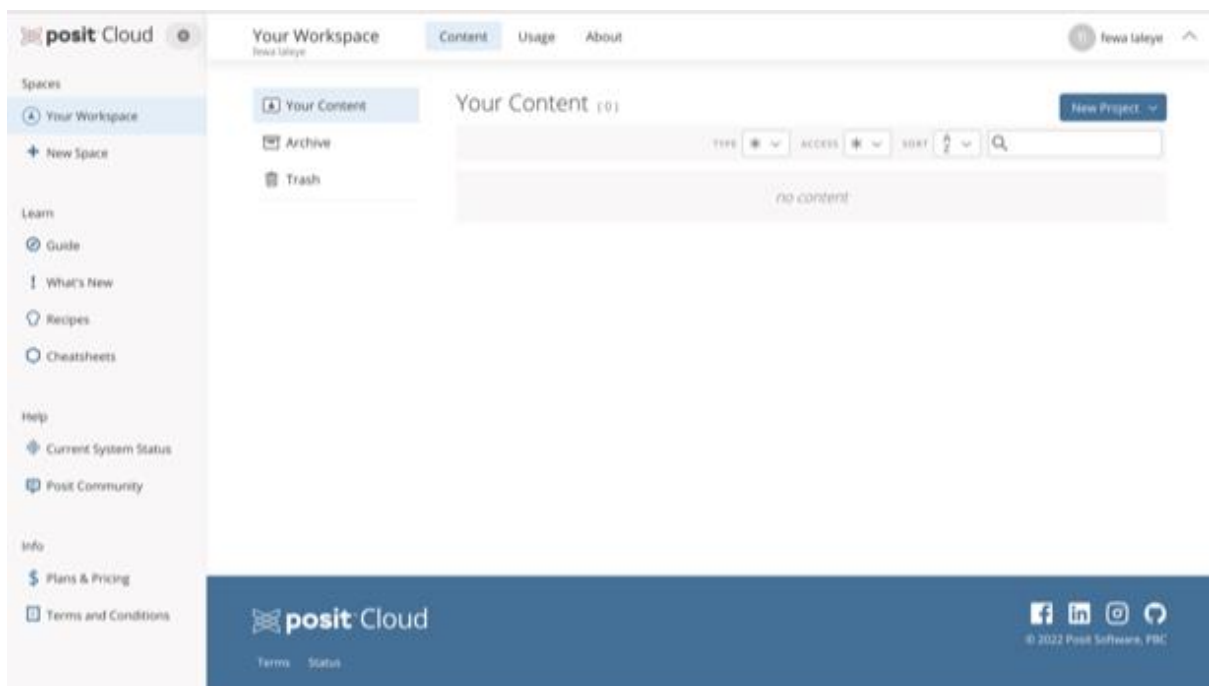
posit Cloud

Spaces
Your Workspace
New Space

Learn
Guide
What's New
Recipes
Cheatsheets

Help
Current System Status
Posit Community

Info
Plans & Pricing
Terms and Conditions

Your Workspace
fewa laleye

Content Usage About

fewa laleye

Your Content
Archive
Trash

Your Content (0)

New Project

TYPE ✱ ACCESS ✱ SORT

no content

posit Cloud

Terms Status

© 2022 Posit Software, PBC